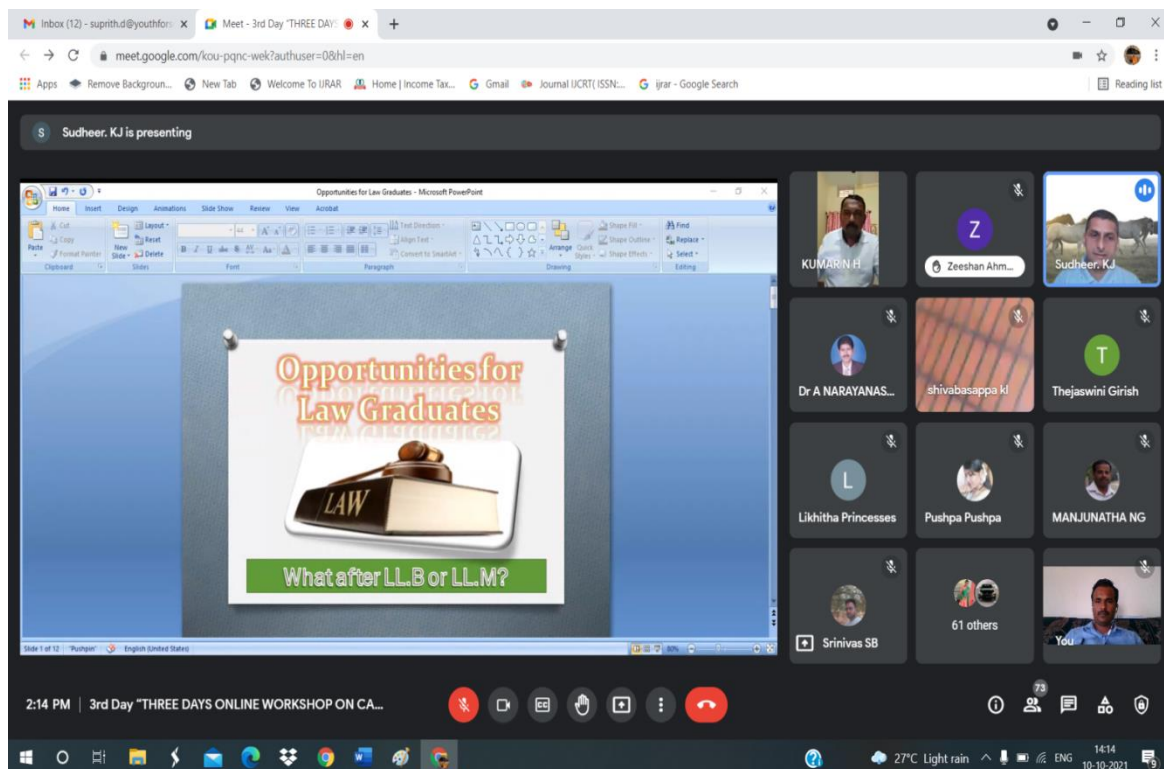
Inbox (12) - suprith.d@youthfor: ×
Meet - 3rd Day "THREE DAY: ×
+

meet.google.com/kou-pqnc-wek?authuser=0&hl=en

Apps  Remove Backgroun...  New Tab  Welcome To IJRAR  Home | Income Tax...  Gmail  Journal IJCRT( ISSN:...  ijrar - Google Search  Reading list

S  Sudheer. KJ is presenting

Opportunities for Law Graduates - Microsoft PowerPoint

Home  Insert  Design  Animations  Slide Show  Review  View  Acrobat

Paste  Cut  Copy  Format Painter  Clipboard  New Slide  Layout  Reset  Delete  Slides  Font  Paragraph  Text Direction  Align Text  Convert to SmartArt  Drawing  Arrange  Quick Styles  Shape Fill  Shape Outline  Shape Effects  Find  Replace  Select  Editing

Opportunities for Law Graduates

LAW

What after LL.B or LL.M?

Slide 1 of 12  "Pushpin"  English (United States)

KUMAR N H
Zeeshan Ahm...
Sudheer. KJ
Dr A NARAYANAS...
shivabasappa kl
Thejaswini Girish
Likhitha Princesses
Pushpa Pushpa
MANJUNATHA NG
Srinivas SB
61 others
You

2:14 PM | 3rd Day "THREE DAYS ONLINE WORKSHOP ON CA...

73

27°C Light rain  ENG  14:14  10-10-2021